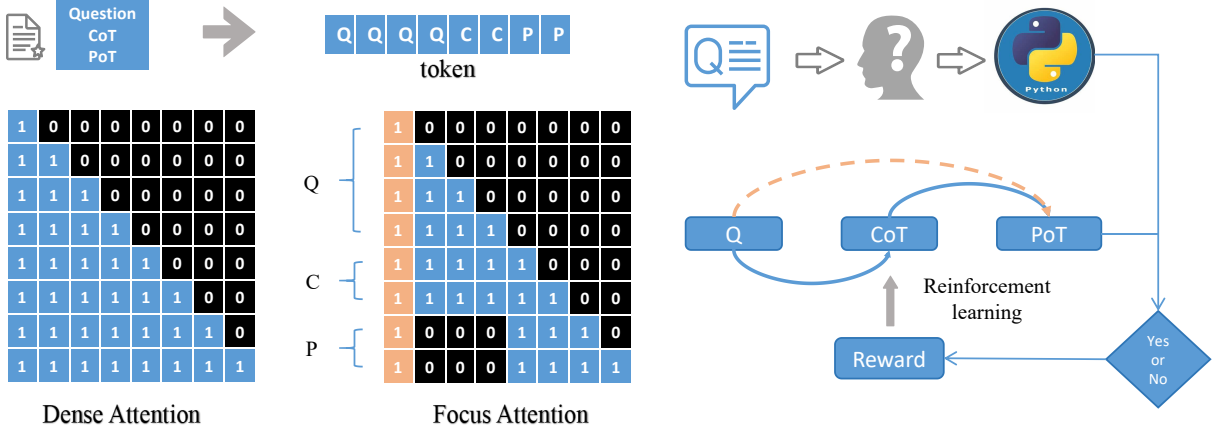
Question
CoT
PoT

Q Q Q Q C C P P
token

| 1 | 0 | 0 | 0 | 0 | 0 | 0 | 0 |
|---|---|---|---|---|---|---|---|
| 1 | 1 | 0 | 0 | 0 | 0 | 0 | 0 |
| 1 | 1 | 1 | 0 | 0 | 0 | 0 | 0 |
| 1 | 1 | 1 | 1 | 0 | 0 | 0 | 0 |
| 1 | 1 | 1 | 1 | 1 | 0 | 0 | 0 |
| 1 | 1 | 1 | 1 | 1 | 1 | 0 | 0 |
| 1 | 1 | 1 | 1 | 1 | 1 | 1 | 0 |
| 1 | 1 | 1 | 1 | 1 | 1 | 1 | 1 |

Dense Attention

Q
C
P

| 1 | 0 | 0 | 0 | 0 | 0 | 0 | 0 |
|---|---|---|---|---|---|---|---|
| 1 | 1 | 0 | 0 | 0 | 0 | 0 | 0 |
| 1 | 1 | 1 | 0 | 0 | 0 | 0 | 0 |
| 1 | 1 | 1 | 1 | 0 | 0 | 0 | 0 |
| 1 | 1 | 1 | 1 | 1 | 0 | 0 | 0 |
| 1 | 1 | 1 | 1 | 1 | 1 | 0 | 0 |
| 1 | 0 | 0 | 0 | 1 | 1 | 1 | 0 |
| 1 | 0 | 0 | 0 | 1 | 1 | 1 | 1 |

Focus Attention

Python

Q
CoT
PoT

Reinforcement learning

Reward

Yes or No